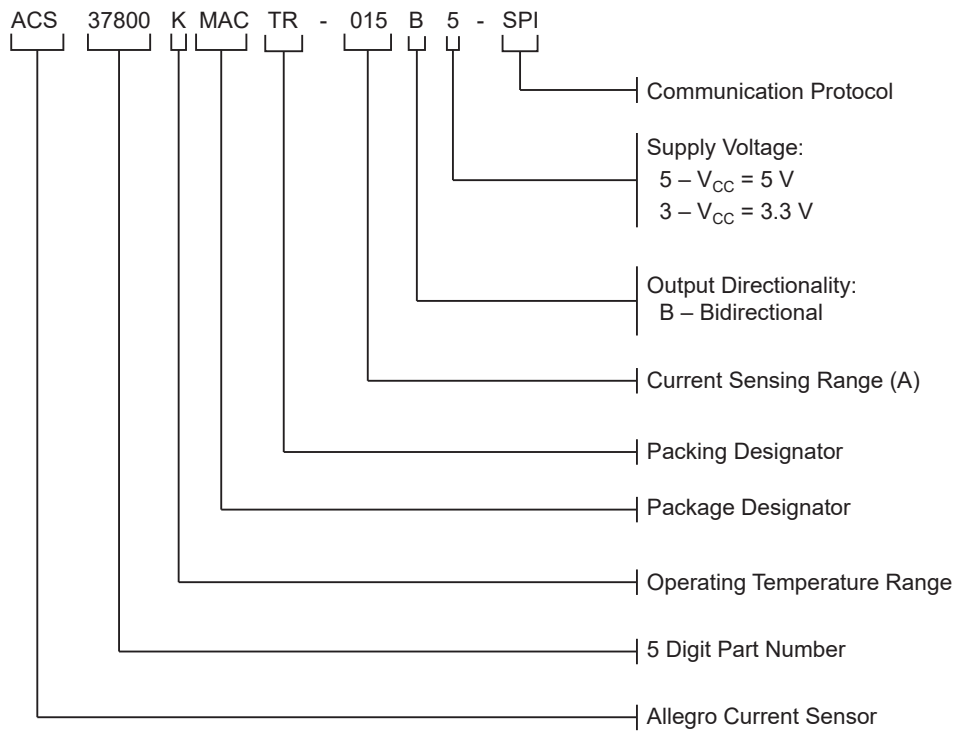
ACS 37800 K MAC TR - 015 B 5 - SPI

Communication Protocol

Supply Voltage:
5 – $V_{CC}$ = 5 V
3 – $V_{CC}$ = 3.3 V

Output Directionality:
B – Bidirectional

Current Sensing Range (A)

Packing Designator

Package Designator

Operating Temperature Range

5 Digit Part Number

Allegro Current Sensor